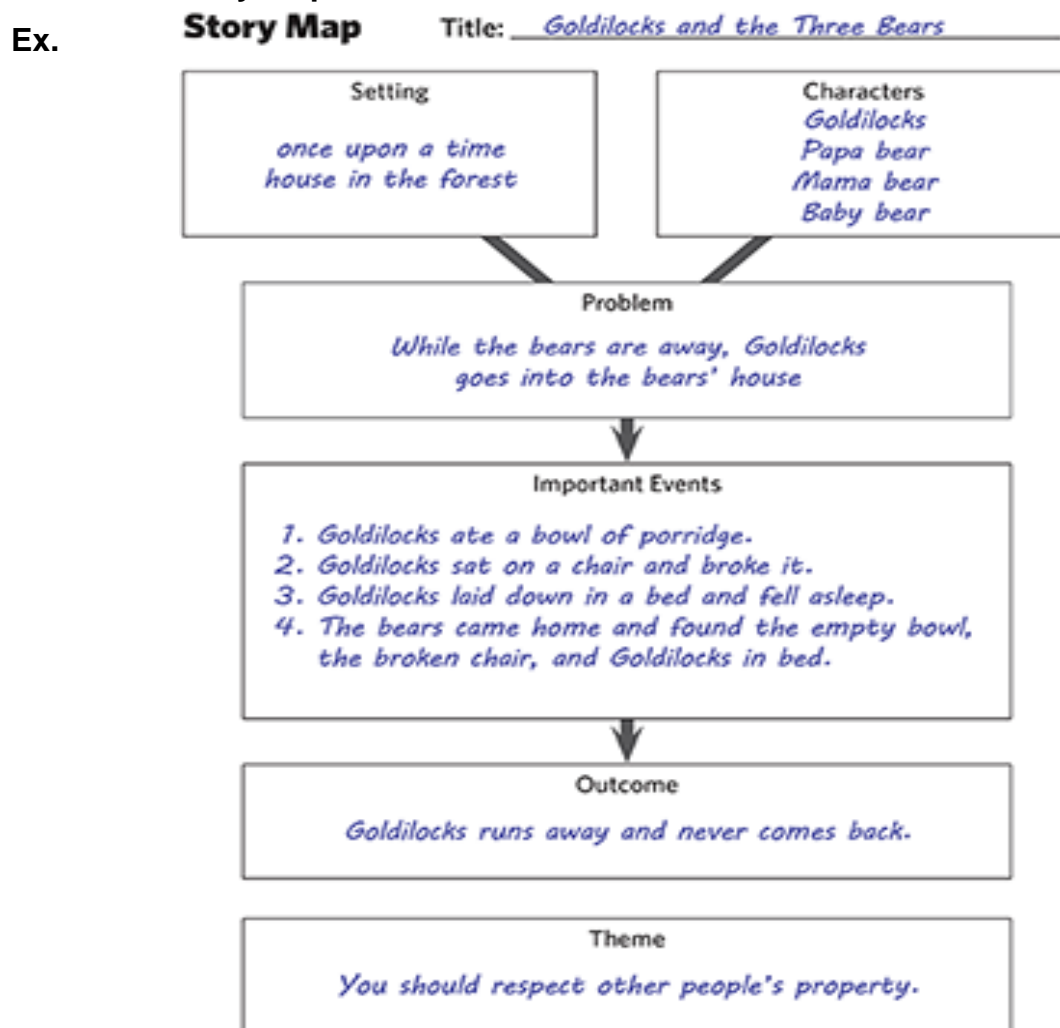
Ex.

Story Map Title: Goldilocks and the Three Bears

Setting
once upon a time
house in the forest

Characters
Goldilocks
Papa bear
Mama bear
Baby bear

Problem
While the bears are away, Goldilocks goes into the bears' house

Important Events
1. Goldilocks ate a bowl of porridge.
2. Goldilocks sat on a chair and broke it.
3. Goldilocks laid down in a bed and fell asleep.
4. The bears came home and found the empty bowl, the broken chair, and Goldilocks in bed.

Outcome
Goldilocks runs away and never comes back.

Theme
You should respect other people's property.